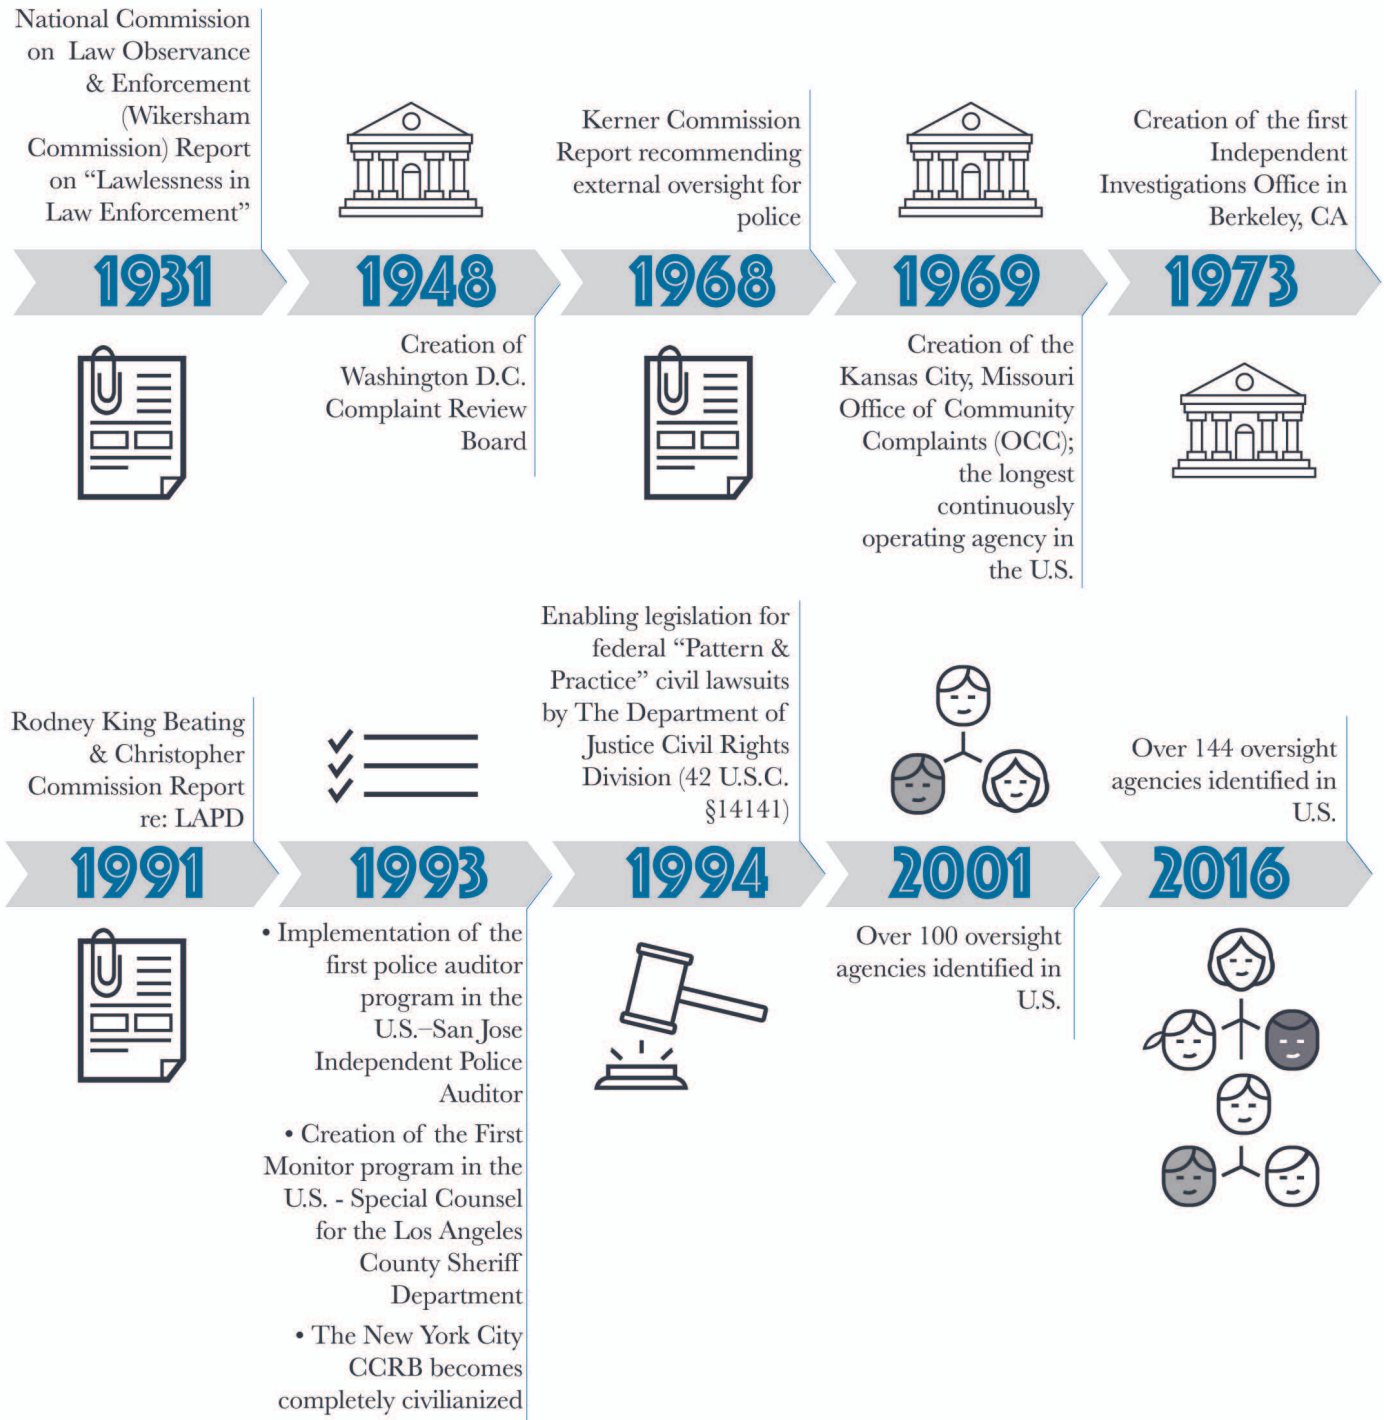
National Commission on Law Observance & Enforcement (Wikersham Commission) Report on "Lawlessness in Law Enforcement"

1931

1948

Creation of Washington D.C. Complaint Review Board

Kerner Commission Report recommending external oversight for police

1968

1969

Creation of the Kansas City, Missouri Office of Community Complaints (OCC); the longest continuously operating agency in the U.S.

Creation of the first Independent Investigations Office in Berkeley, CA

1973

Rodney King Beating & Christopher Commission Report re: LAPD

1991

1993

• Implementation of the first police auditor program in the U.S.–San Jose Independent Police Auditor

• Creation of the First Monitor program in the U.S. - Special Counsel for the Los Angeles County Sheriff Department

• The New York City CCRB becomes completely civilianized

Enabling legislation for federal "Pattern & Practice" civil lawsuits by The Department of Justice Civil Rights Division (42 U.S.C. §14141)

1994

2001

Over 100 oversight agencies identified in U.S.

Over 144 oversight agencies identified in U.S.

2016